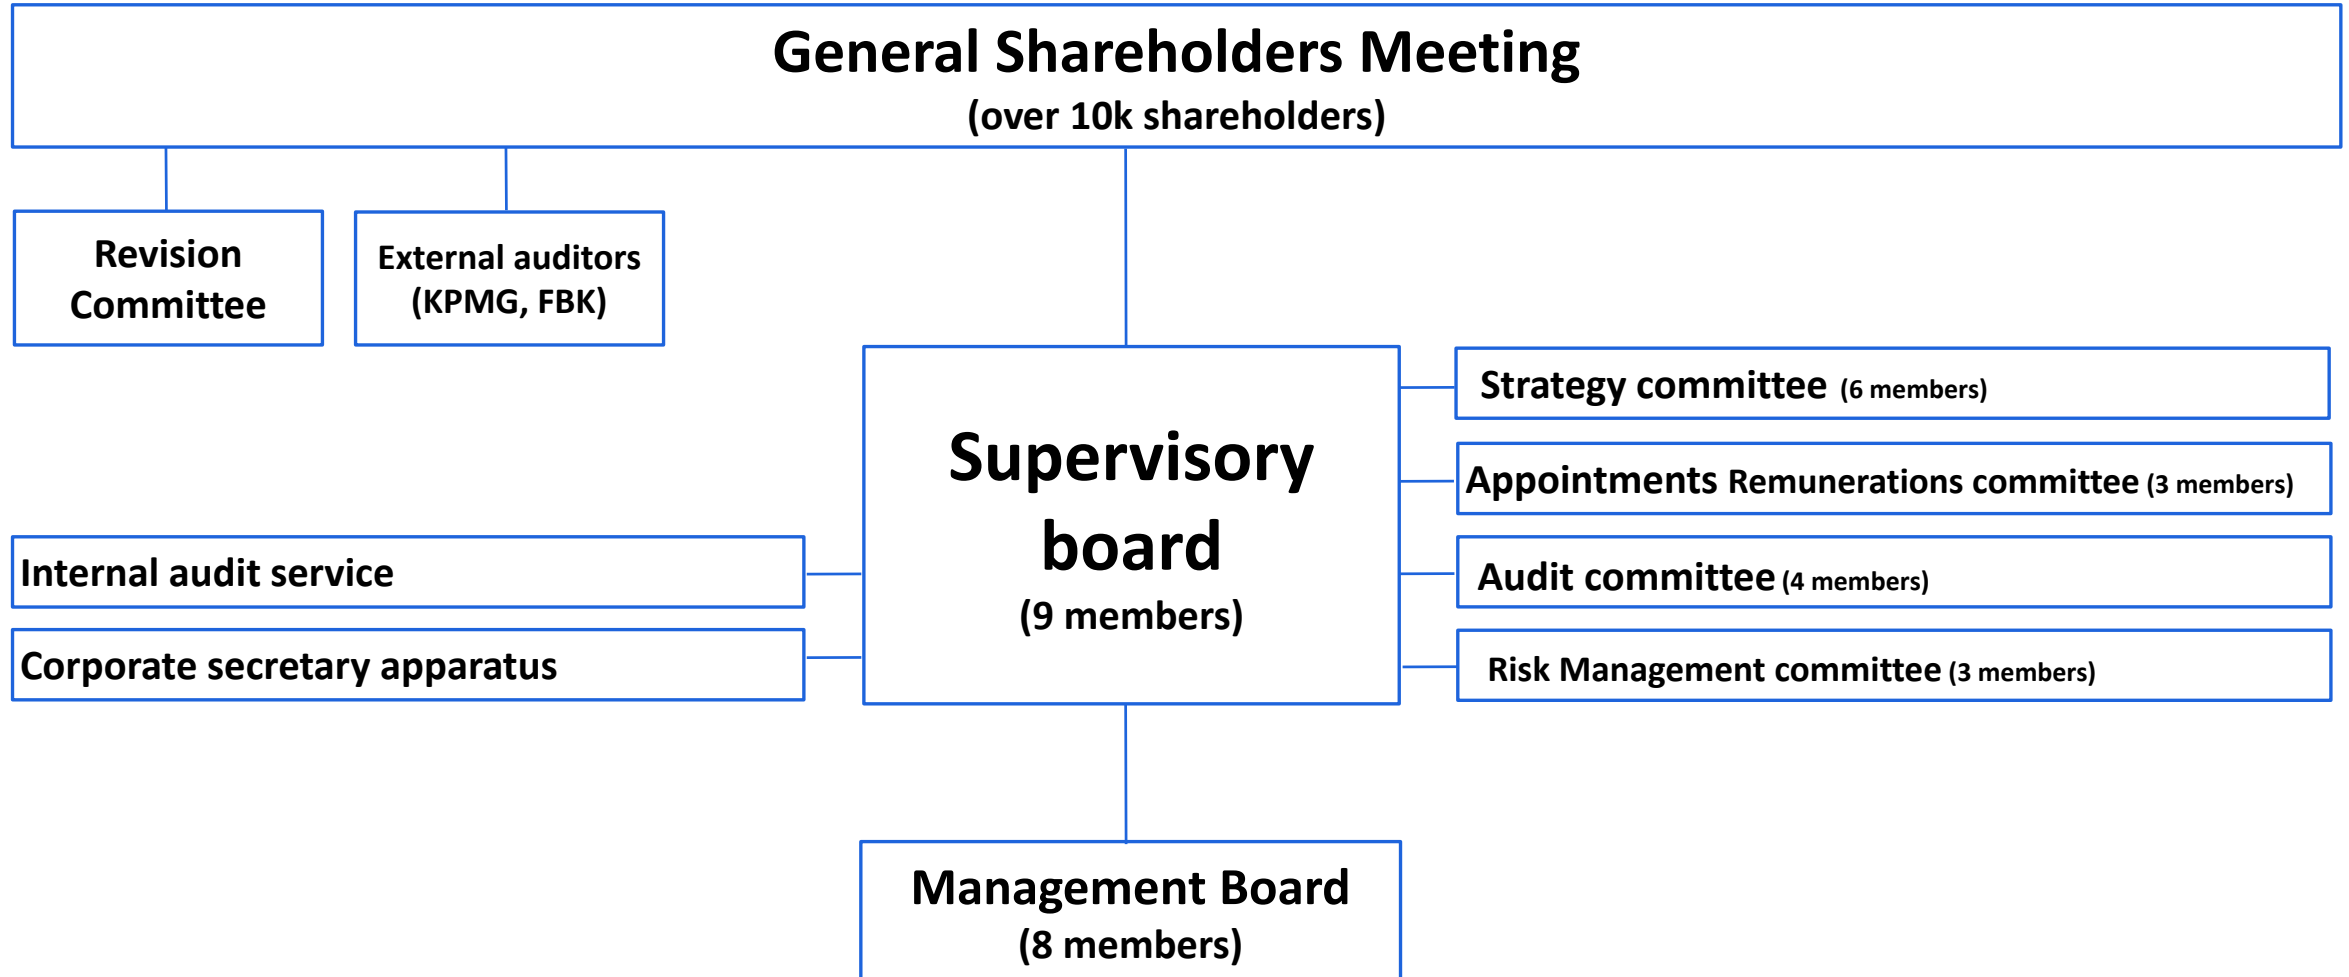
General Shareholders Meeting
(over 10k shareholders)

Revision Committee

External auditors (KPMG, FBK)

Supervisory board
(9 members)

Strategy committee (6 members)

Appointments Remunerations committee (3 members)

Audit committee (4 members)

Risk Management committee (3 members)

Internal audit service

Corporate secretary apparatus

Management Board
(8 members)